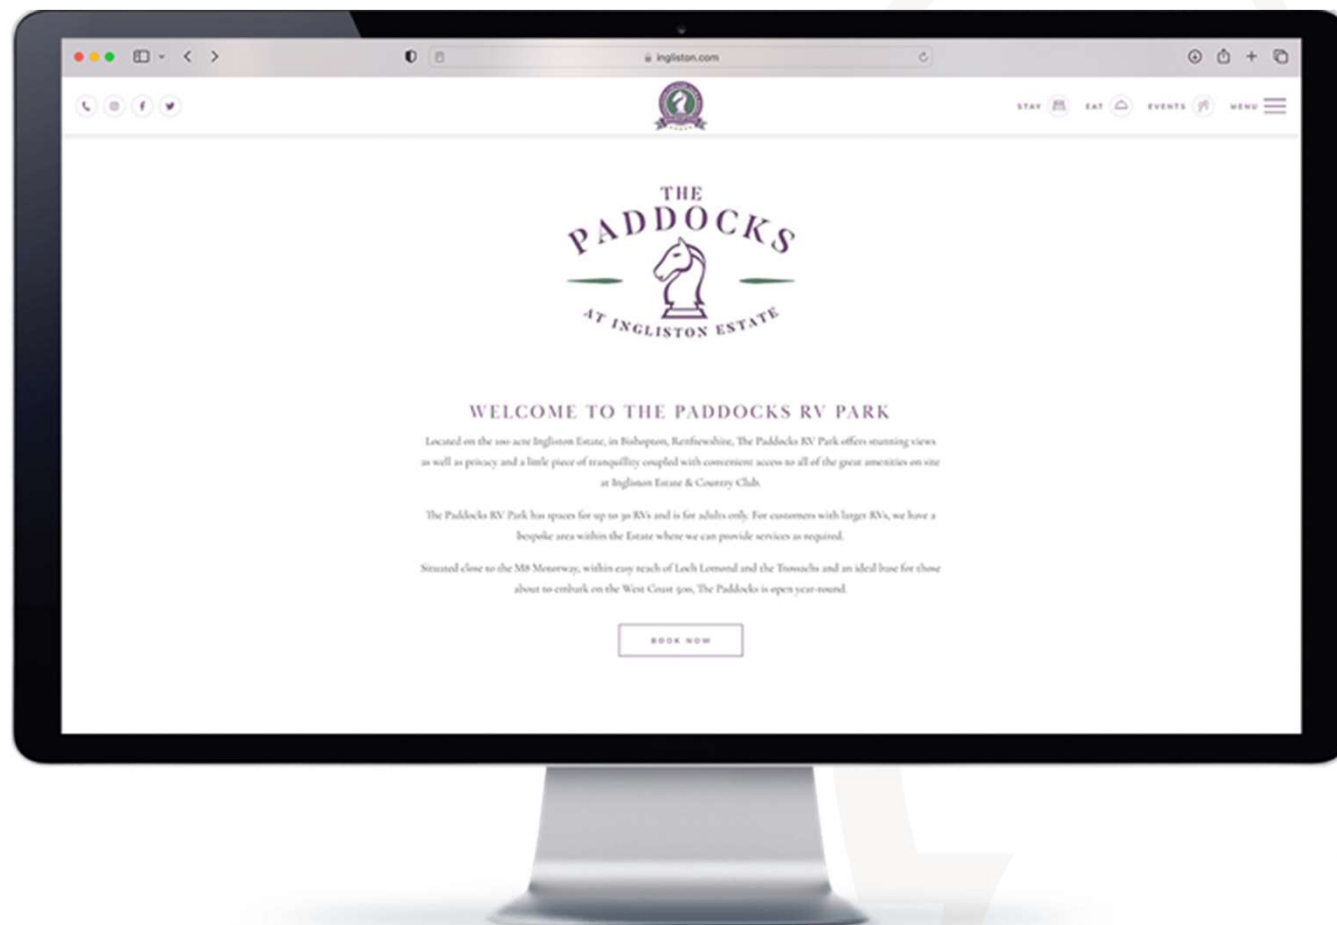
ingliston.com

STAY EAT EVENTS MENU

THE PADDOCKS AT INGLISTON ESTATE

WELCOME TO THE PADDOCKS RV PARK

Located on the 100 acre Ingliston Estate, in Bishopton, Renfrewshire, The Paddocks RV Park offers stunning views as well as privacy and a little piece of tranquillity coupled with convenient access to all of the great amenities on site at Ingliston Estate & Country Club.

The Paddocks RV Park has spaces for up to 30 RVs and is for adults only. For customers with larger RVs, we have a bespoke area within the Estate where we can provide services as required.

Situated close to the M8 Motorway, within easy reach of Loch Lomond and the Trossachs and an ideal base for those about to embark on the West Coast 500, The Paddocks is open year-round.

BOOK NOW